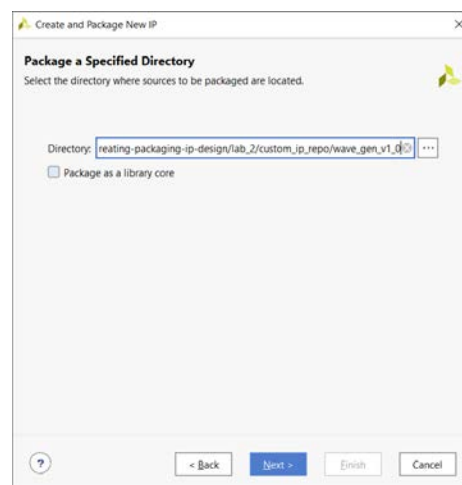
Create and Package New IP

×

Package a Specified Directory

Select the directory where sources to be packaged are located.

Directory: reating-packaging-ip-design/lab_2/custom_ip_repo/wave_gen_v1_0

...

Package as a library core

?

< Back

Next >

Finish

Cancel